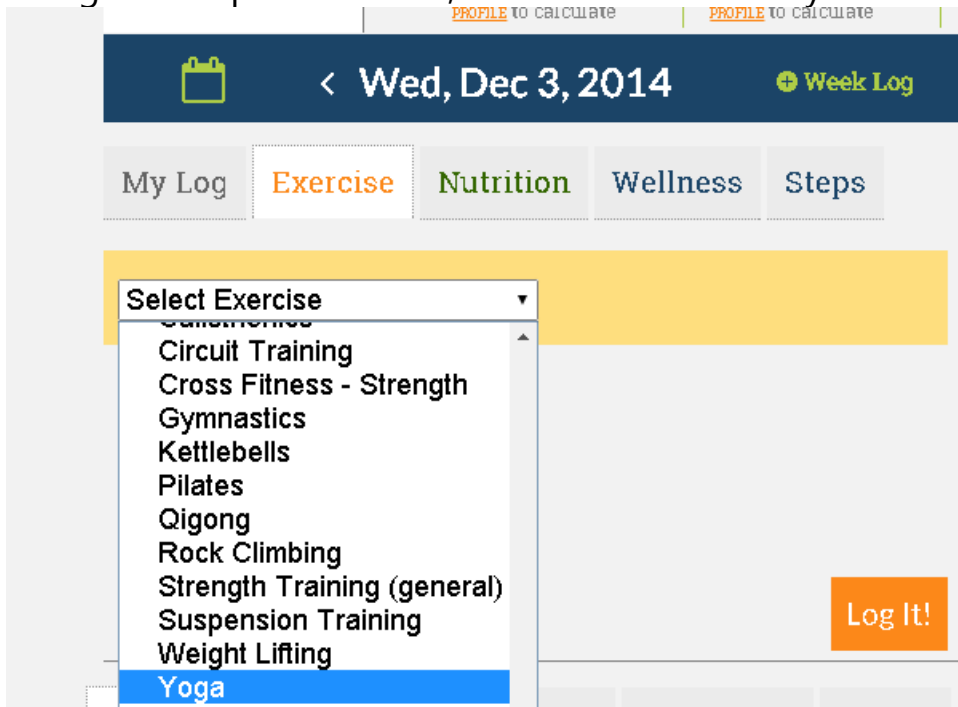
PROFILE to calculate | PROFILE to calculate

< Wed, Dec 3, 2014

Week Log

My Log | Exercise | Nutrition | Wellness | Steps

Select Exercise

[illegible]
Circuit Training
Cross Fitness - Strength
Gymnastics
Kettlebells
Pilates
Qigong
Rock Climbing
Strength Training (general)
Suspension Training
Weight Lifting
Yoga

Log It!